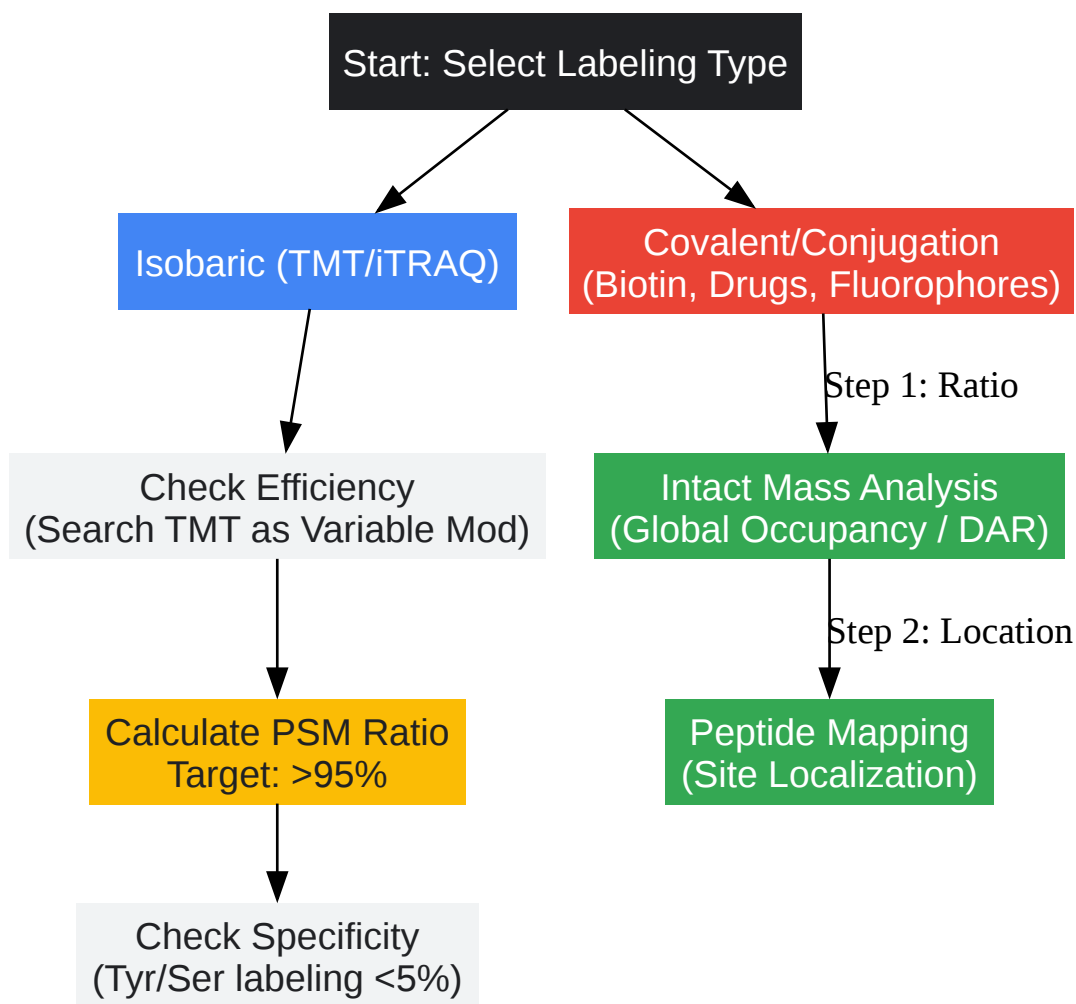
Start: Select Labeling Type

Isobaric (TMT/iTRAQ)

Covalent/Conjugation
(Biotin, Drugs, Fluorophores)

Step 1: Ratio

Check Efficiency
(Search TMT as Variable Mod)

Intact Mass Analysis
(Global Occupancy / DAR)

Step 2: Location

Calculate PSM Ratio
Target: >95%

Peptide Mapping
(Site Localization)

Check Specificity
(Tyr/Ser labeling <5%)